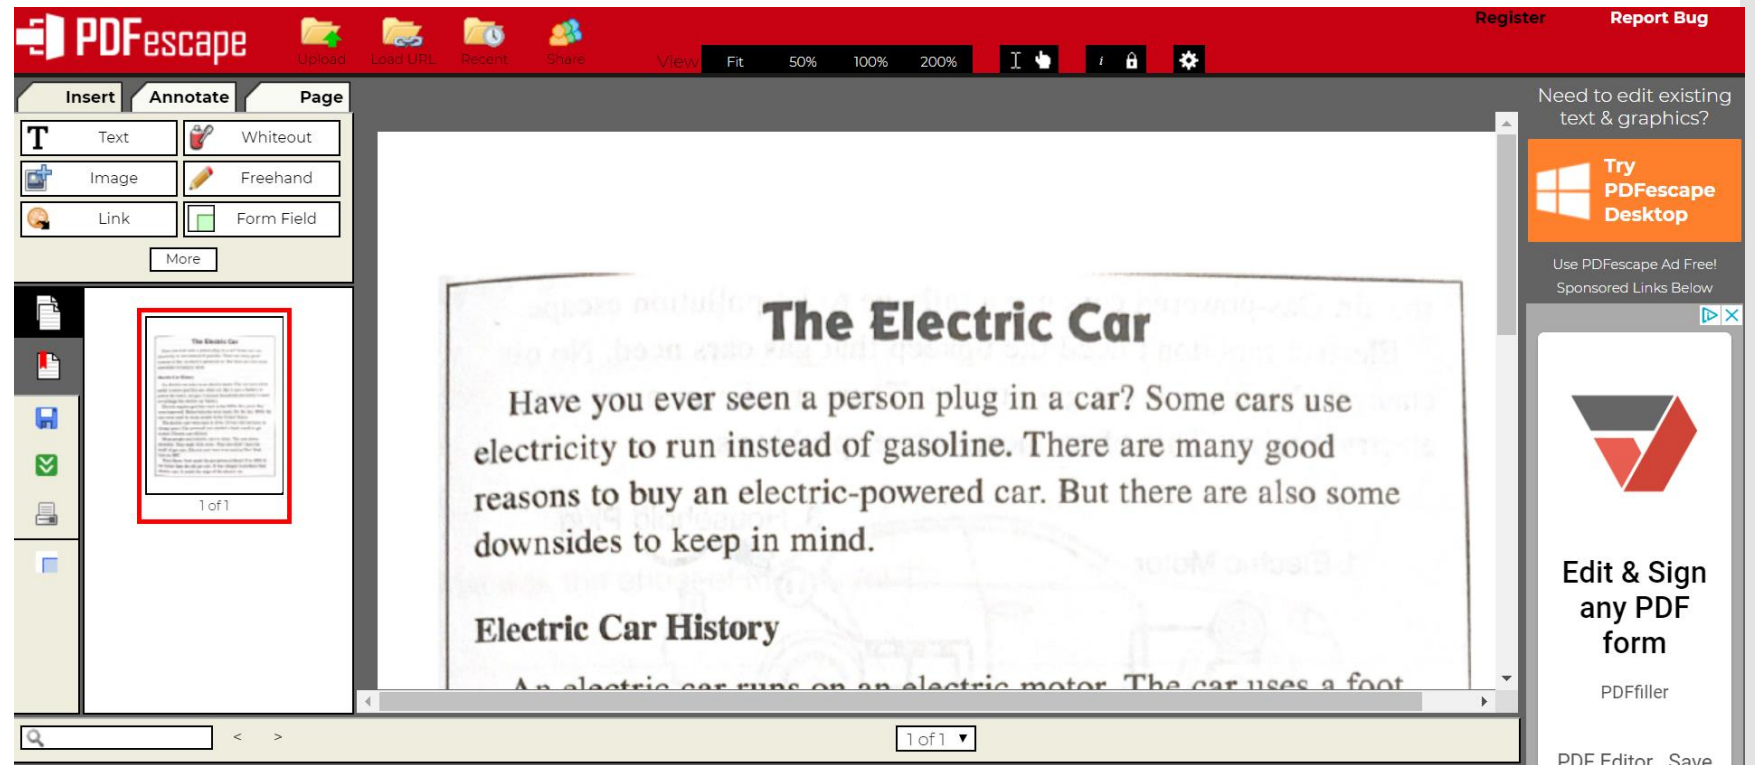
PDFescape

Upload Load URL Recent Share

View Fit 50% 100% 200%

Register Report Bug

Insert Annotate Page

Text Whiteout
Image Freehand
Link Form Field
More

1 of 1

The Electric Car

Have you ever seen a person plug in a car? Some cars use electricity to run instead of gasoline. There are many good reasons to buy an electric-powered car. But there are also some downsides to keep in mind.

Electric Car History

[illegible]

Need to edit existing text & graphics?

Try PDFescape Desktop

Use PDFescape Ad Free!
Sponsored Links Below

Edit & Sign any PDF form

PDFfiller

PDF Editor Save

< >

1 of 1